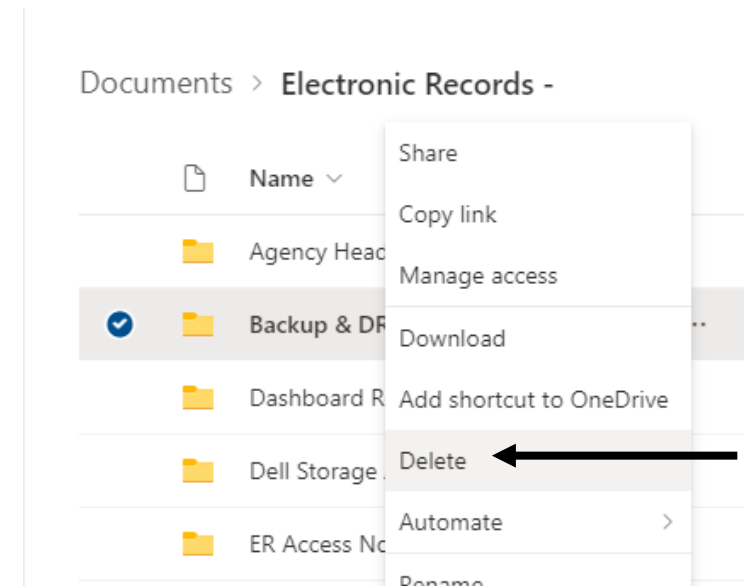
Documents > Electronic Records -

Name

Agency Head

Backup & DR

Dashboard R

Dell Storage

ER Access No

Share

Copy link

Manage access

Download

Add shortcut to OneDrive

Delete

Automate

Rename